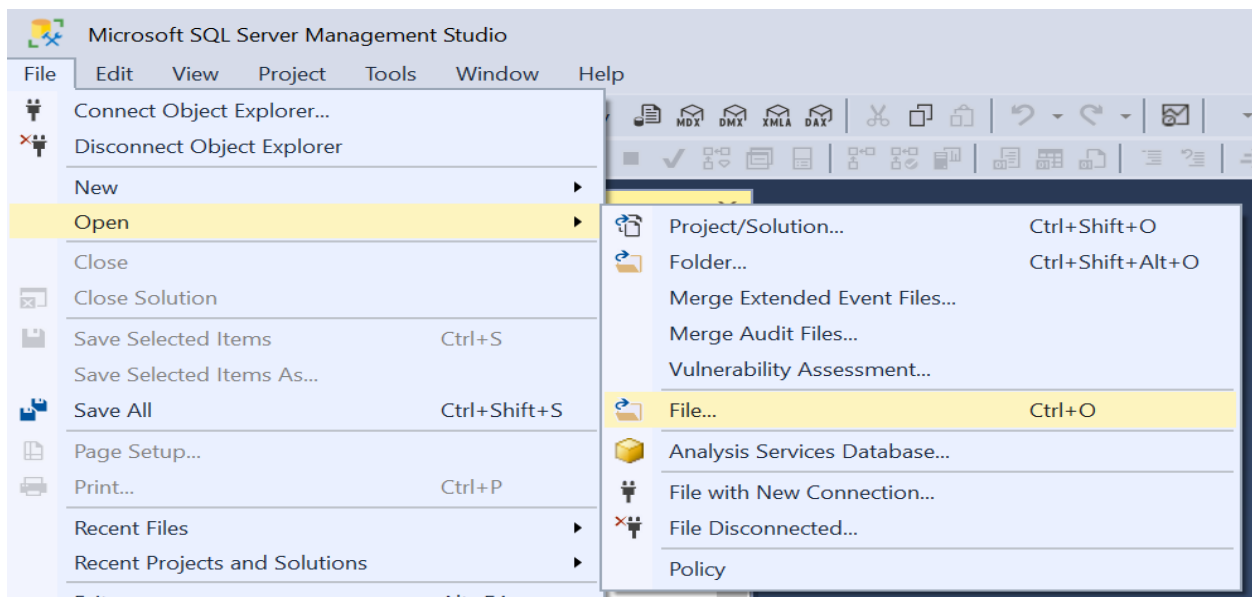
Microsoft SQL Server Management Studio

File Edit View Project Tools Window Help

MDX DMX XMLA DAX

Connect Object Explorer...
Disconnect Object Explorer
New
Open
Close
Close Solution
Save Selected Items Ctrl+S
Save Selected Items As...
Save All Ctrl+Shift+S
Page Setup...
Print... Ctrl+P
Recent Files
Recent Projects and Solutions
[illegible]

Project/Solution... Ctrl+Shift+O
Folder... Ctrl+Shift+Alt+O
Merge Extended Event Files...
Merge Audit Files...
Vulnerability Assessment...
File... Ctrl+O
Analysis Services Database...
File with New Connection...
File Disconnected...
Policy